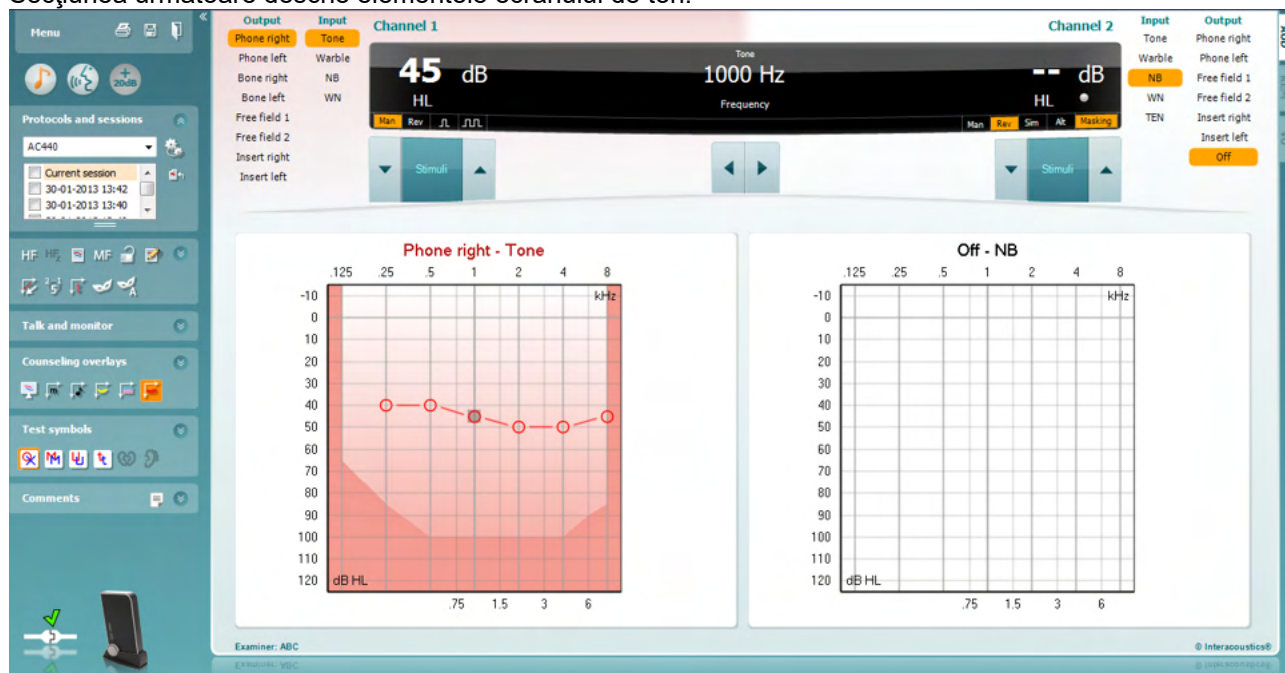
Menu

Protocols and sessions

AC440

Current session
30-01-2013 13:42
30-01-2013 13:40

HF HF MF

Talk and monitor

Counseling overlays

Test symbols

Comments

Output
Phone right
Phone left
Bone right
Bone left
Free field 1
Free field 2
Insert right
Insert left

Input
Tone
Warble
NB
WN

Channel 1

Tone

45 dB
HL

1000 Hz
Frequency

-- dB
HL

Man Rev

Man Rev Sim Alt Masking

Channel 2

Input
Tone
Warble
NB
WN
TEN

Output
Phone right
Phone left
Free field 1
Free field 2
Insert right
Insert left
Off

Stimuli

Stimuli

Phone right - Tone

.125 .25 .5 1 2 4 8
kHz
-10
0
10
20
30
40
50
60
70
80
90
100
110
120
dB HL
.75 1.5 3 6

Off - NB

.125 .25 .5 1 2 4 8
kHz
-10
0
10
20
30
40
50
60
70
80
90
100
110
120
dB HL
.75 1.5 3 6

Examiner: ABC

© Interacoustics®